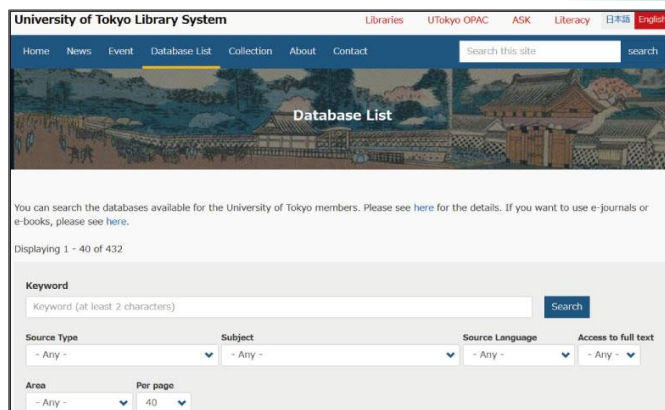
University of Tokyo Library System

Libraries UTokyo OPAC ASK Literacy 日本語 English

Home News Event Database List Collection About Contact

Search this site search

Database List

You can search the databases available for the University of Tokyo members. Please see here for the details. If you want to use e-journals or e-books, please see here.

Displaying 1 - 40 of 432

Keyword

Keyword (at least 2 characters)

Search

Source Type

- Any -

Subject

- Any -

Source Language

- Any -

Access to full text

- Any -

Area

- Any -

Per page

40